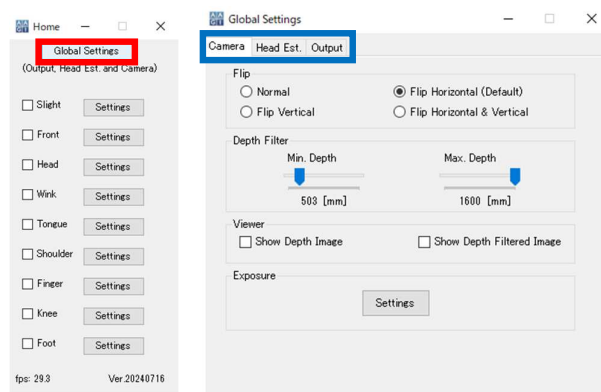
Home

Global Settings
(Output, Head Est. and Camera)

Slight Settings
Front Settings
Head Settings
Wink Settings
Tongue Settings
Shoulder Settings
Finger Settings
Knee Settings
Foot Settings

fps: 29.3 Ver.20240716

Global Settings

Camera Head Est. Output

Flip
Normal
Flip Horizontal (Default)
Flip Vertical
Flip Horizontal & Vertical

Depth Filter
Min. Depth
Max. Depth
503 [mm]
1600 [mm]

Viewer
Show Depth Image
Show Depth Filtered Image

Exposure
Settings